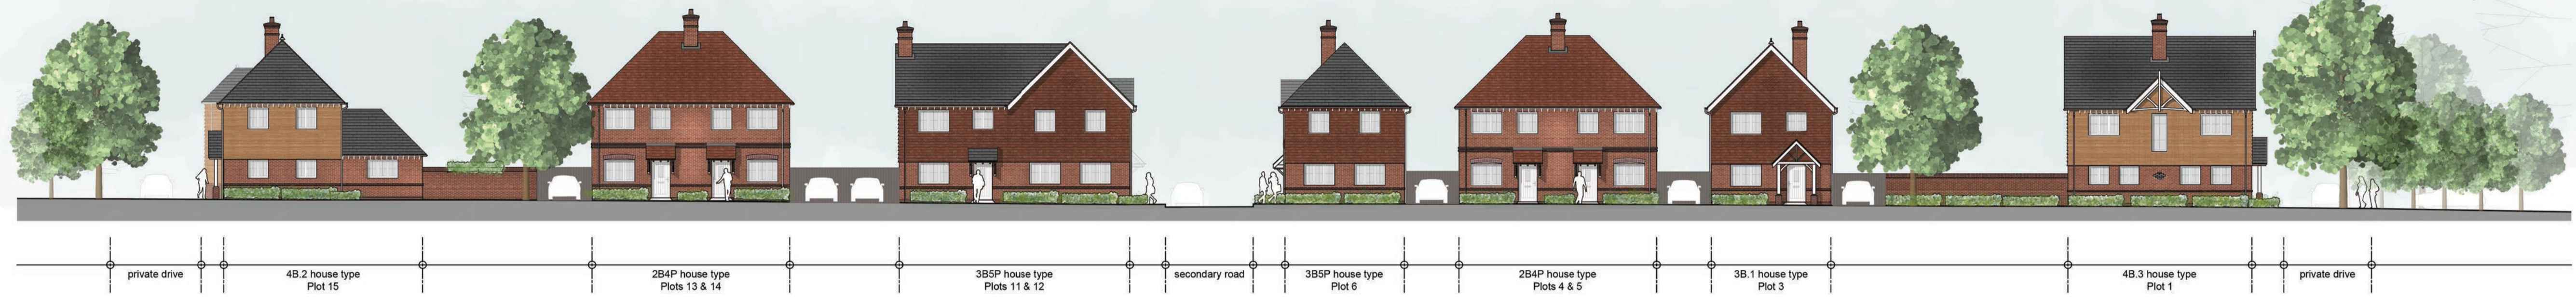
private drive

4B.2 house type
Plot 15

2B4P house type
Plots 13 & 14

3B5P house type
Plots 11 & 12

secondary road

3B5P house type
Plot 6

2B4P house type
Plots 4 & 5

3B.1 house type
Plot 3

4B.3 house type
Plot 1

private drive